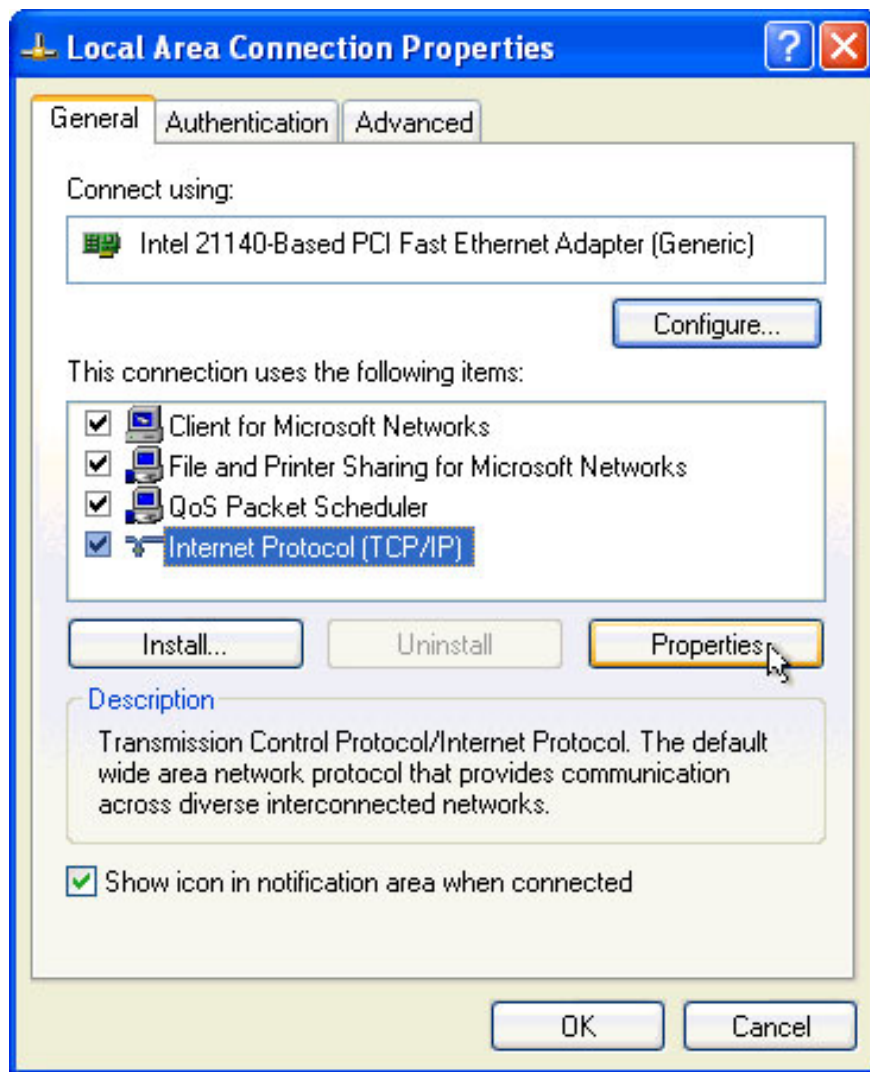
Local Area Connection Properties

?

General | Authentication | Advanced

Connect using:

Intel 21140-Based PCI Fast Ethernet Adapter (Generic)

Configure...

This connection uses the following items:

Client for Microsoft Networks
File and Printer Sharing for Microsoft Networks
QoS Packet Scheduler
Internet Protocol (TCP/IP)

Install... | Uninstall | Properties

Description

Transmission Control Protocol/Internet Protocol. The default wide area network protocol that provides communication across diverse interconnected networks.

Show icon in notification area when connected

OK | Cancel